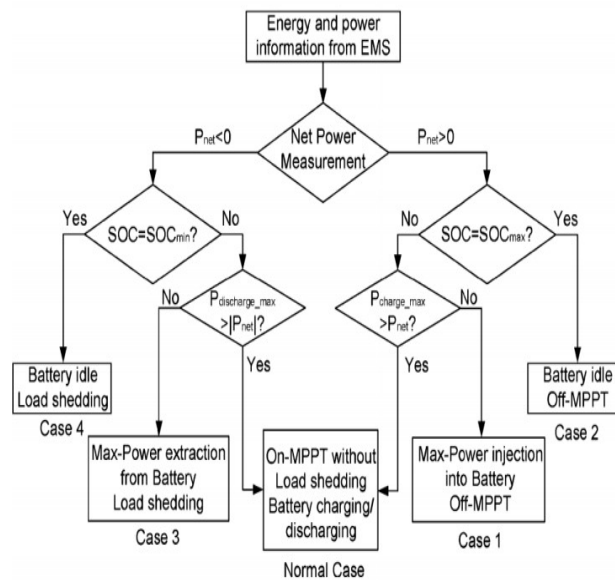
Energy and power information from EMS

Net Power Measurement

$P_{net}<0$

$P_{net}>0$

Yes

$SOC=SOC_{min}$?

No

No

$SOC=SOC_{max}$?

Yes

No

$P_{discharge\_max}$ $>|P_{net}|$?

$P_{charge\_max}$ $>P_{net}$?

No

Yes

Yes

Battery idle Load shedding

Case 4

Max-Power extraction from Battery Load shedding

Case 3

On-MPPT without Load shedding Battery charging/ discharging

Normal Case

Max-Power injection into Battery Off-MPPT

Case 1

Battery idle Off-MPPT

Case 2